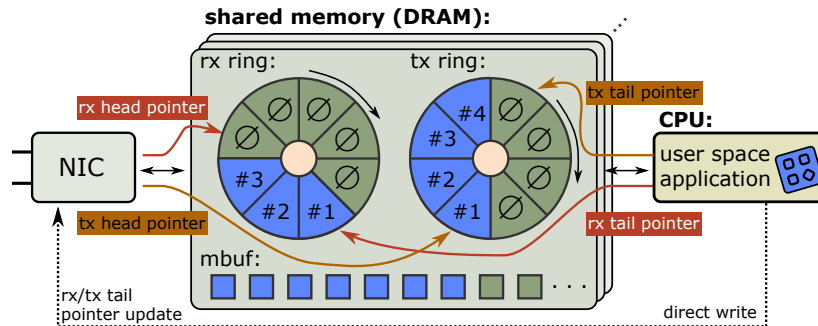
shared memory (DRAM):

rx ring:

tx ring:

rx head pointer

tx tail pointer

CPU:

NIC

∅ ∅ ∅ ∅ ∅

#3 #2 #1

#4 #3 #2 #1

∅ ∅ ∅ ∅

user space application

tx head pointer

rx tail pointer

mbuf:

. . .

rx/tx tail pointer update

direct write